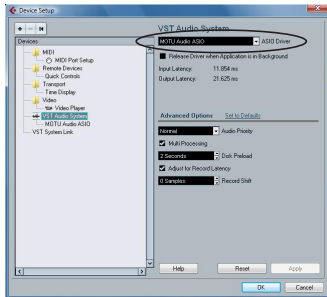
Device Setup

Devices

MIDI
MIDI Port Setup
Remote Devices
Quick Controls
Transport
Time Display
Video
Video Player
VST Audio System
MOTU Audio ASIO
VST System Link

VST Audio System

MOTU Audio ASIO
ASIO Driver

Release Driver when Application is in Background

Input Latency: 11.854 ms
Output Latency: 21.625 ms

Advanced Options
Set to Defaults

Normal
Audio Priority

Multi Processing

2 Seconds
Disk Preload

Adjust for Record Latency

0 Samples
Record Shift

Help
Reset
Apply

OK
Cancel